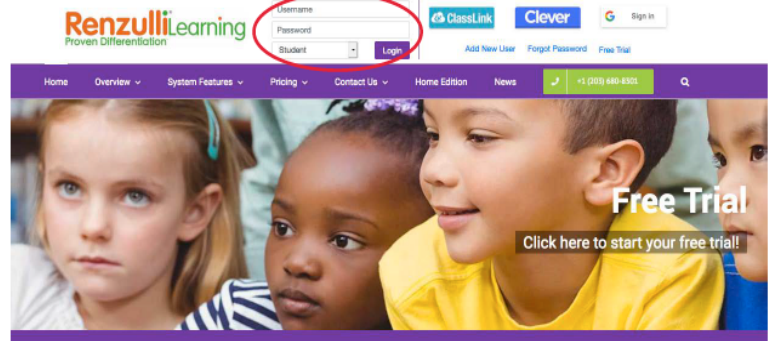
RenzulliLearning
Proven Differentiation

Username
Password
Student
Login

ClassLink
Clever
Sign in

Add New User
Forgot Password
Free Trial

Home
Overview
System Features
Pricing
Contact Us
Home Edition
News
+1 (203) 680-8501

Free Trial
Click here to start your free trial!